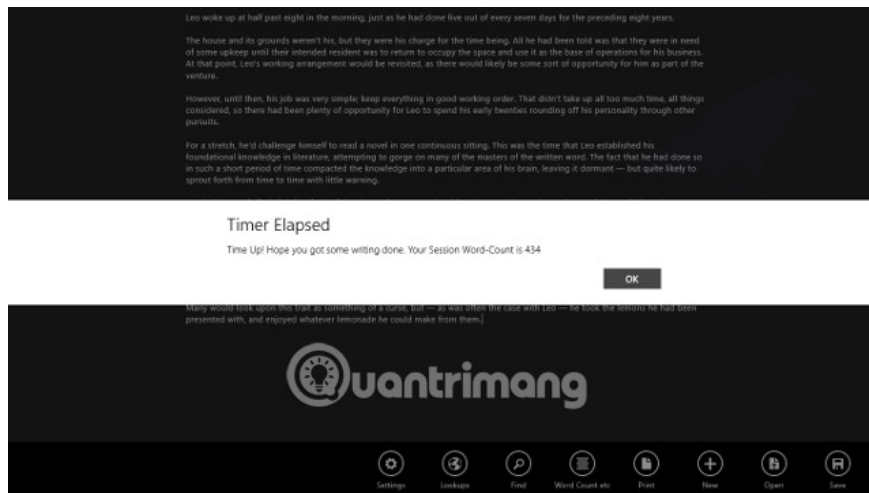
Leo woke up at half past eight in the morning, just as he had done five out of every seven days for the preceding eight years.

The house and its grounds weren't his, but they were his change for the time being. All he had been told was that they were in need of some upkeep until their intended resident was to return to occupy the space and use it as the base of operations for his business. At that point, Leo's working arrangement would be revisited, as there would likely be some sort of opportunity for him as part of the venture.

However, until then, his job was very simple; keep everything in good working order. That didn't take up all too much time, all things considered, so there had been plenty of opportunity for Leo to spend his early twenties rounding off his personality through other pursuits.

For a stretch, he'd challenge himself to read a novel in one continuous sitting. This was the time that Leo established his foundational knowledge in literature, attempting to gorge on many of the masters of the written word. The fact that he had done so in such a short period of time compacted the knowledge into a particular area of his brain, leaving it dormant — but quite likely to sprout forth from time to time with little warning.

Timer Elapsed

Time Up! Hope you got some writing done. Your Session Word-Count is 434

OK

Many would look upon this trait as something of a curse, but — as was often the case with Leo — he took the lemons he had been presented with, and enjoyed whatever lemonade he could make from them.

Quantrimang

Settings Lookups Find Word Count etc Print New Open Save